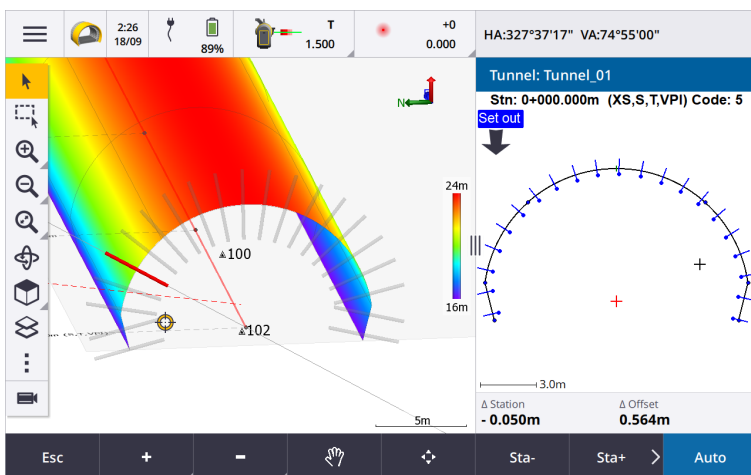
2:26
18/09

89%

T
1.500

+0
0.000

HA:327°37'17" VA:74°55'00"

Tunnel: Tunnel_01

Stn: 0+000.000m (XS,S,T,VPI) Code: 5

Set out

N

24m

16m

100

102

5m

3.0m

Δ Station
- 0.050m

Δ Offset
0.564m

Esc

+

-

Sta-

Sta+

Auto